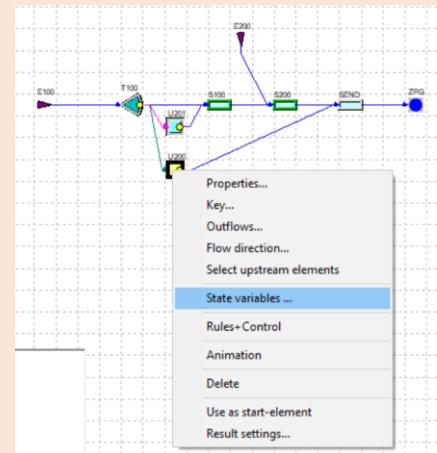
E200

E100

T100

U201

S100

S200

SEND

ZPG

U200

Properties...
Key...
Outflows...
Flow direction...
Select upstream elements

State variables ...

Rules+Control

Animation

Delete

Use as start-element
Result settings...